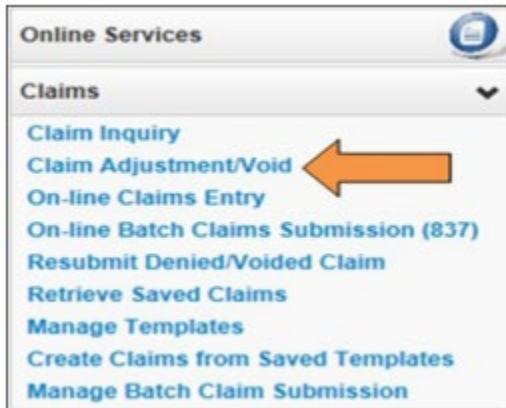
Online Services

Claims

Claim Inquiry
Claim Adjustment/Void
On-line Claims Entry
On-line Batch Claims Submission (837)
Resubmit Denied/Voided Claim
Retrieve Saved Claims
Manage Templates
Create Claims from Saved Templates
Manage Batch Claim Submission